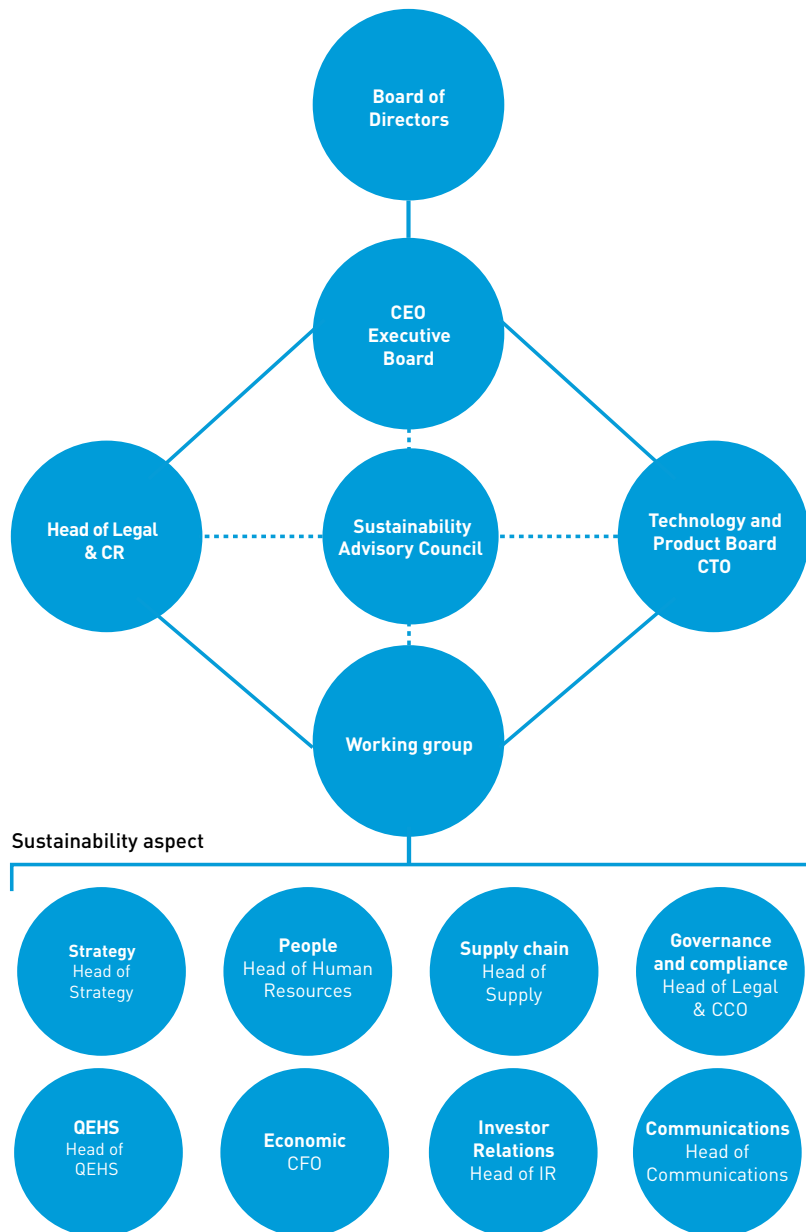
Board of Directors

CEO Executive Board

Head of Legal & CR

Sustainability Advisory Council

Technology and Product Board CTO

Working group

Sustainability aspect

Strategy
Head of Strategy

People
Head of Human Resources

Supply chain
Head of Supply

Governance and compliance
Head of Legal & CCO

QEHS
Head of QEHS

Economic
CFO

Investor Relations
Head of IR

Communications
Head of Communications